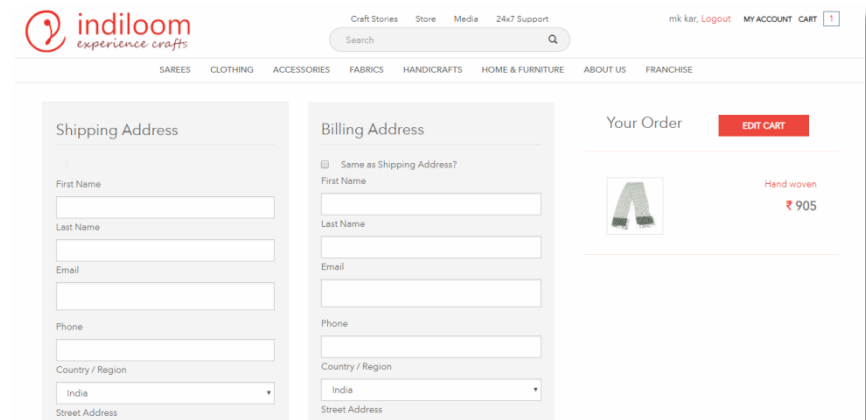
indiloom
experience crafts

Craft Stories Store Media 24x7 Support

Search

mk kar, Logout MY ACCOUNT CART 1

SAREES CLOTHING ACCESSORIES FABRICS HANDICRAFTS HOME & FURNITURE ABOUT US FRANCHISE

Shipping Address

First Name

Last Name

Email

Phone

Country / Region

India

Street Address

Billing Address

Same as Shipping Address?

First Name

Last Name

Email

Phone

Country / Region

India

Street Address

Your Order

EDIT CART

Hand woven

₹ 905